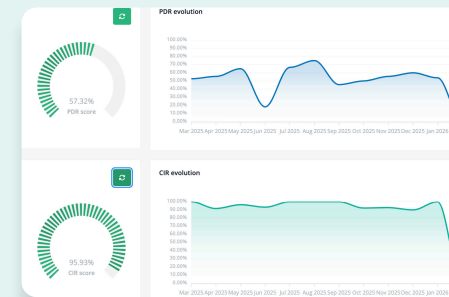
57.32%
PDR score

PDR evolution

100.00%
90.00%
80.00%
70.00%
60.00%
50.00%
40.00%
30.00%
20.00%
10.00%
0.00%

Mar 2025 Apr 2025 May 2025 Jun 2025 Jul 2025 Aug 2025 Sep 2025 Oct 2025 Nov 2025 Dec 2025 Jan 2026

95.93%
CIR score

CIR evolution

100.00%
90.00%
80.00%
70.00%
60.00%
50.00%
40.00%
30.00%
20.00%
10.00%
0.00%

Mar 2025 Apr 2025 May 2025 Jun 2025 Jul 2025 Aug 2025 Sep 2025 Oct 2025 Nov 2025 Dec 2025 Jan 2026